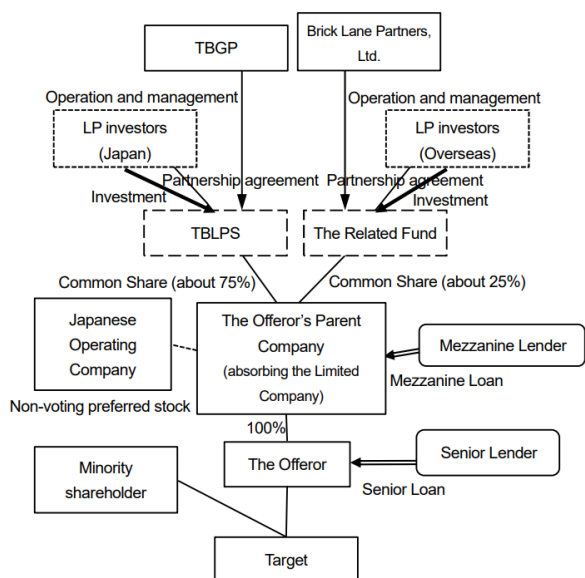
TBGP

Brick Lane Partners, Ltd.

Operation and management

Operation and management

LP investors (Japan)

LP investors (Overseas)

Partnership agreement

Partnership agreement

Investment

Investment

TBLPS

The Related Fund

Common Share (about 75%)

Common Share (about 25%)

Japanese Operating Company

The Offeror's Parent Company (absorbing the Limited Company)

Mezzanine Lender

Mezzanine Loan

Non-voting preferred stock

100%

Senior Lender

Minority shareholder

The Offeror

Senior Loan

Target